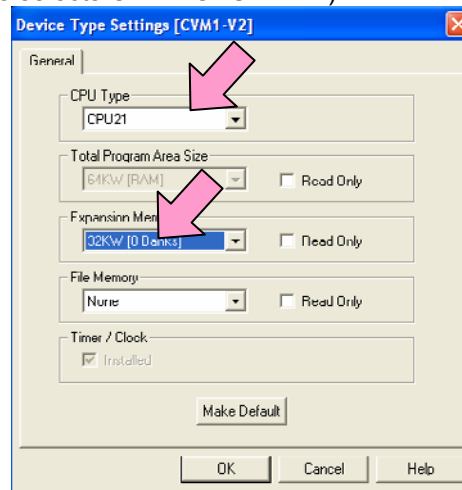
Device Type Settings [CVM1-V2]

General

CPU Type
CPU21

Total Program Area Size
64KW [RAM]
Read Only

Expansion Mem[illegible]
32KW [0 Banks]
Read Only

File Memory
None
Read Only

Timer / Clock
Installed

Make Default

OK
Cancel
Help